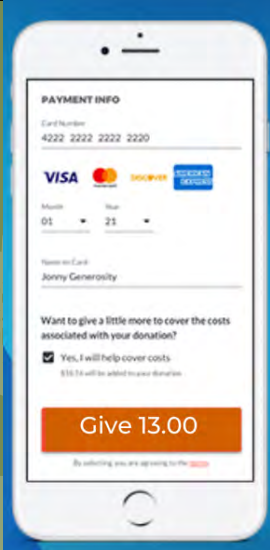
PAYMENT INFO

Card Number
4222 2222 2222 2220

VISA mastercard DISCOVER AMERICAN EXPRESS

Month
01

Year
21

Name on Card
Jonny Generosity

Want to give a little more to cover the costs associated with your donation?

Yes, I will help cover costs

$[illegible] will be added to your donation

Give 13.00

By selecting you are agreeing to the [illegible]